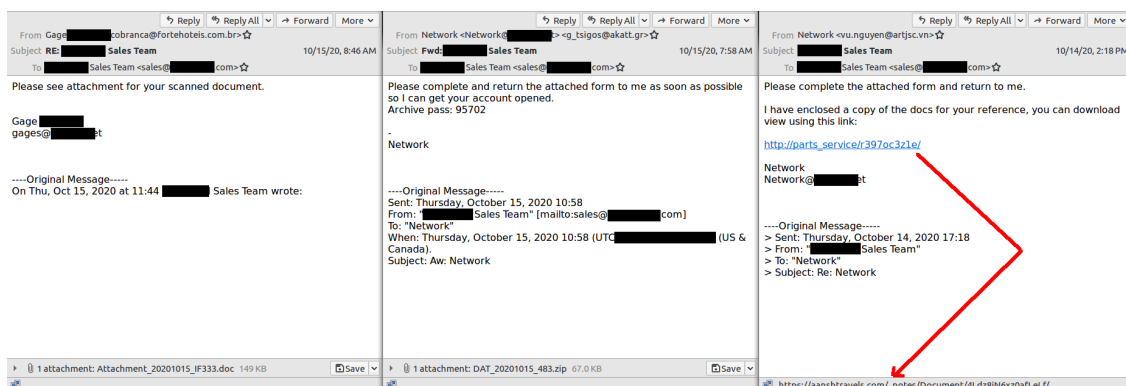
Reply | Reply All | Forward | More

From Gage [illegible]cobranca@fortehoteis.com.br
Subject RE: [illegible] Sales Team 10/15/20, 8:46 AM
To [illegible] Sales Team <sales@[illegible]com>

Please see attachment for your scanned document.

Gage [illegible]
gages@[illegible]et

----Original Message-----
On Thu, Oct 15, 2020 at 11:44 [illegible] Sales Team wrote:

1 attachment: Attachment_20201015_IF333.doc 149 KB Save

Reply | Reply All | Forward | More

From Network <Network@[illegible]> <g_tsigos@akatt.gr>
Subject Fwd: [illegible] Sales Team 10/15/20, 7:58 AM
To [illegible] Sales Team <sales@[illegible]com>

Please complete and return the attached form to me as soon as possible so I can get your account opened.
Archive pass: 95702

-
Network

----Original Message-----
Sent: Thursday, October 15, 2020 10:58
From: "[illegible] Sales Team" [mailto:sales@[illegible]com]
To: "Network"
When: Thursday, October 15, 2020 10:58 (UTC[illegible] (US & Canada).
Subject: Aw: Network

1 attachment: DAT_20201015_483.zip 67.0 KB Save

Reply | Reply All | Forward | More

From Network <vu.nguyen@artjsc.vn>
Subject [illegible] Sales Team 10/14/20, 2:18 PM
To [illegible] Sales Team <sales@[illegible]com>

Please complete the attached form and return to me.

I have enclosed a copy of the docs for your reference, you can download view using this link:

http://parts_service/r397oc3z1e/

Network
Network@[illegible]et

----Original Message-----
> Sent: Thursday, October 14, 2020 17:18
> From: "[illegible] Sales Team"
> To: "Network"
> Subject: Re: Network

https://aanshtravels.com/_notes/Document/4Ld78iN6xz0afLeLf/